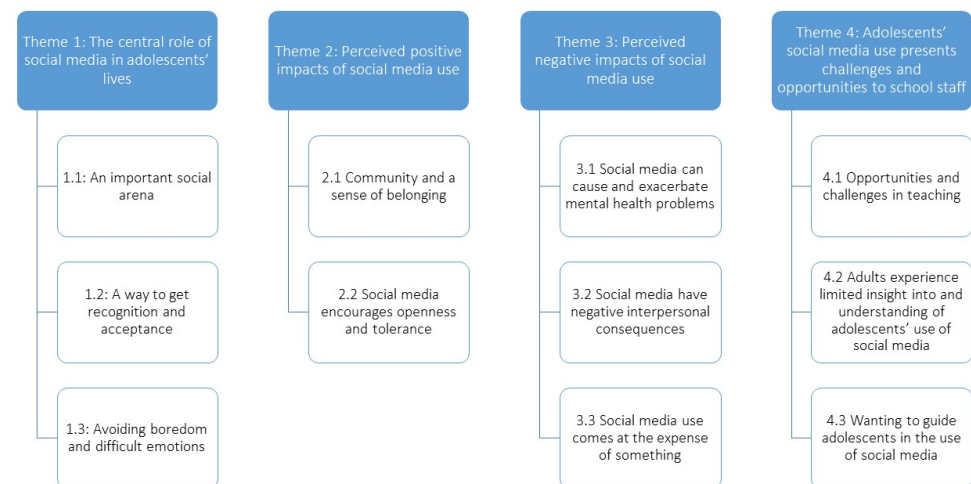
Theme 1: The central role of social media in adolescents' lives

1.1: An important social arena

1.2: A way to get recognition and acceptance

1.3: Avoiding boredom and difficult emotions

Theme 2: Perceived positive impacts of social media use

2.1 Community and a sense of belonging

2.2 Social media encourages openness and tolerance

Theme 3: Perceived negative impacts of social media use

3.1 Social media can cause and exacerbate mental health problems

3.2 Social media have negative interpersonal consequences

3.3 Social media use comes at the expense of something

Theme 4: Adolescents' social media use presents challenges and opportunities to school staff

4.1 Opportunities and challenges in teaching

4.2 Adults experience limited insight into and understanding of adolescents' use of social media

4.3 Wanting to guide adolescents in the use of social media